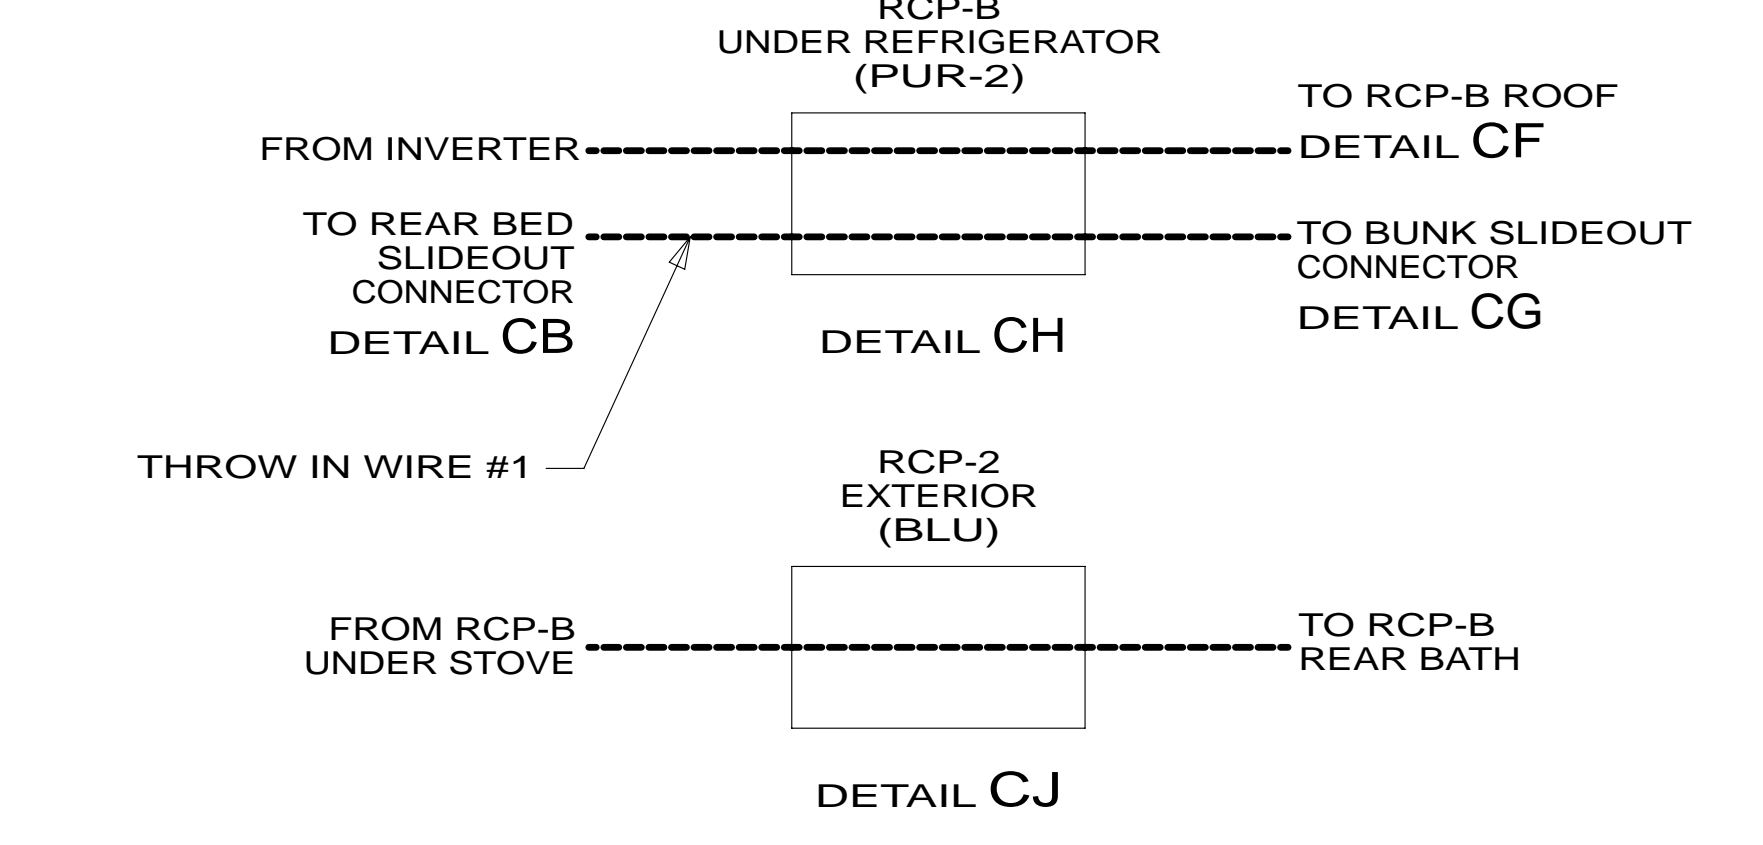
RCP-B
UNDER REFRIGERATOR
(PUR-2)

FROM INVERTER

TO RCP-B ROOF
DETAIL CF

TO REAR BED
SLIDEOUT
CONNECTOR
DETAIL CB

TO BUNK SLIDEOUT
CONNECTOR
DETAIL CG

DETAIL CH

THROW IN WIRE #1

RCP-2
EXTERIOR
(BLU)

FROM RCP-B
UNDER STOVE

TO RCP-B
REAR BATH

DETAIL CJ